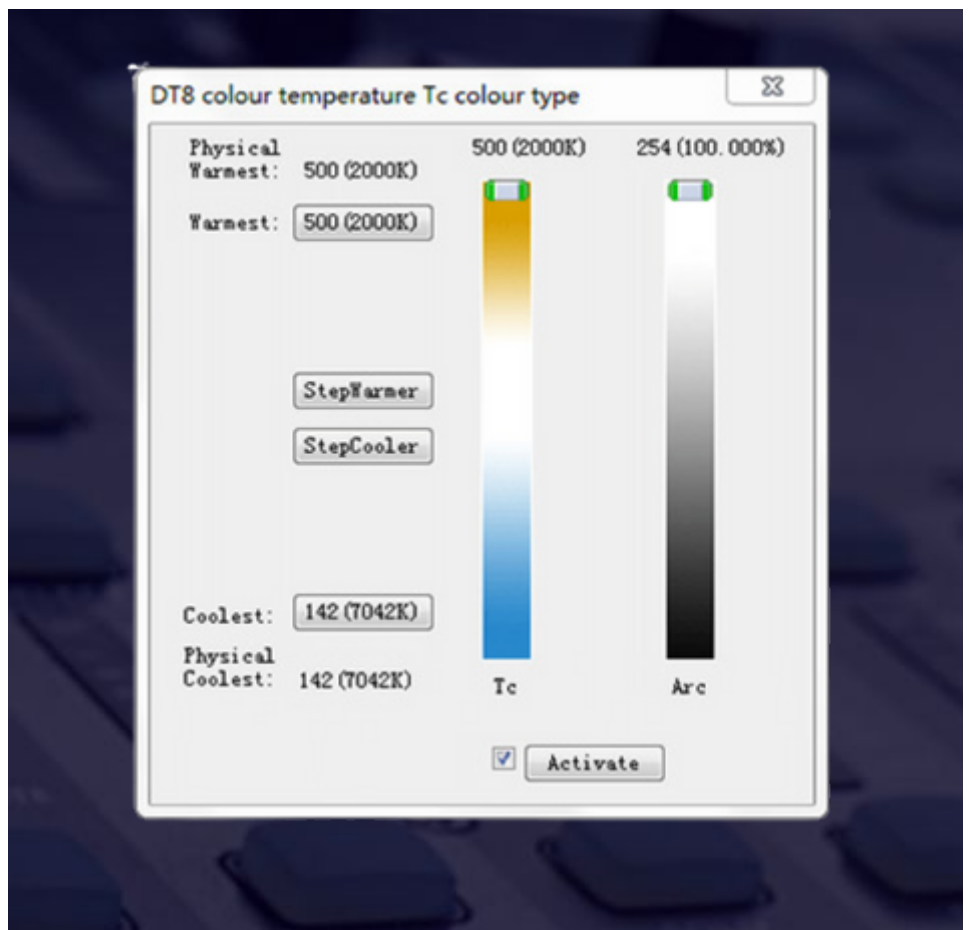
DT8 colour temperature Tc colour type

Physical Warmest: 500 (2000K)

Warmest: 500 (2000K)

StepWarmer

StepCooler

Coolest: 142 (7042K)

Physical Coolest: 142 (7042K)

500 (2000K)

254 (100.000%)

Tc

Arc

Activate